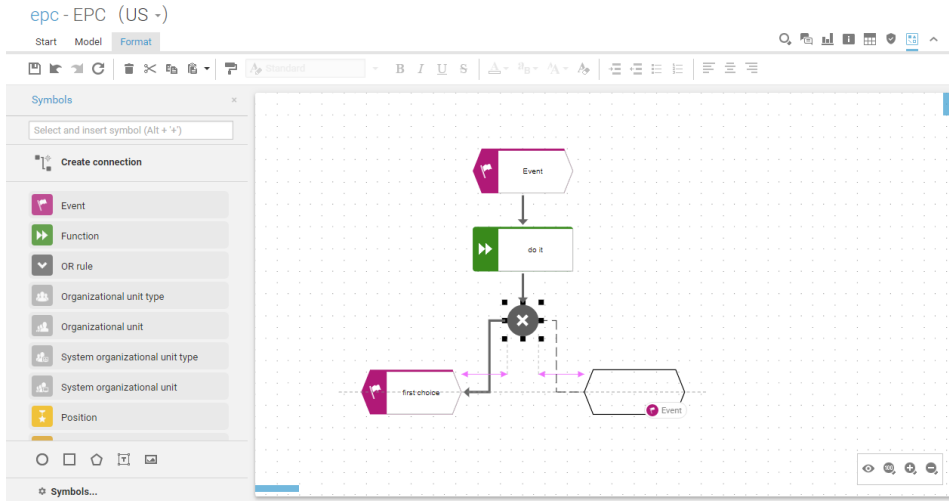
epc - EPC (US ▾)

Start Model Format

Standard

B I U S

Symbols ×

Select and insert symbol (Alt + '+')

Create connection

Event

Function

OR rule

Organizational unit type

Organizational unit

System organizational unit type

System organizational unit

Position

Symbols...

Event

do it

first choice

Event